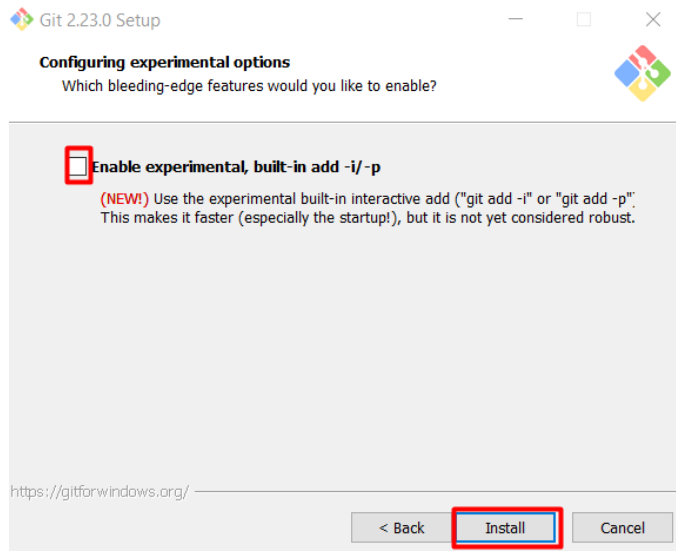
Git 2.23.0 Setup

Configuring experimental options
Which bleeding-edge features would you like to enable?

Enable experimental, built-in add -i/-p

(NEW!) Use the experimental built-in interactive add ("git add -i" or "git add -p"
This makes it faster (especially the startup!), but it is not yet considered robust.

https://gitforwindows.org/

< Back Install Cancel